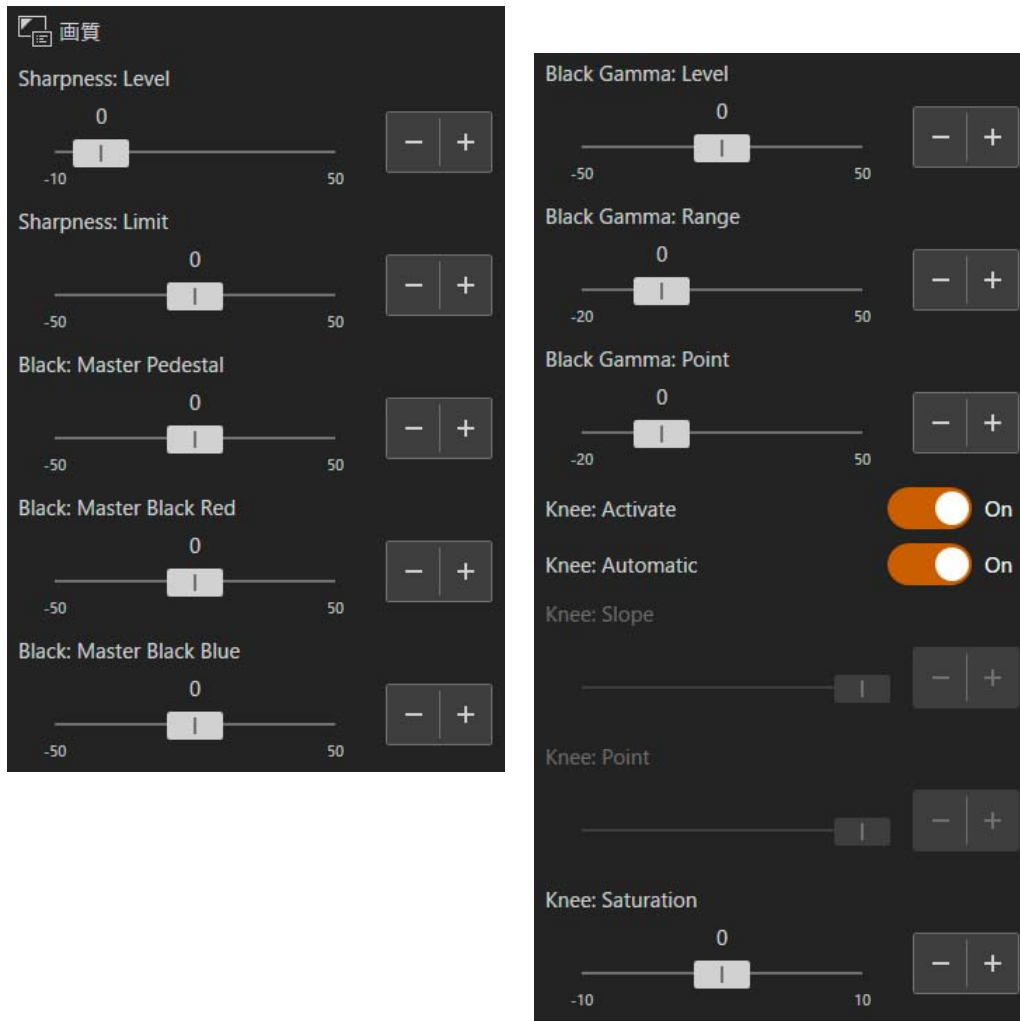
画質

Sharpness: Level
0
-10 50
− +

Sharpness: Limit
0
-50 50
− +

Black: Master Pedestal
0
-50 50
− +

Black: Master Black Red
0
-50 50
− +

Black: Master Black Blue
0
-50 50
− +

Black Gamma: Level
0
-50 50
− +

Black Gamma: Range
0
-20 50
− +

Black Gamma: Point
0
-20 50
− +

Knee: Activate On

Knee: Automatic On

Knee: Slope
− +

Knee: Point
− +

Knee: Saturation
0
-10 10
− +